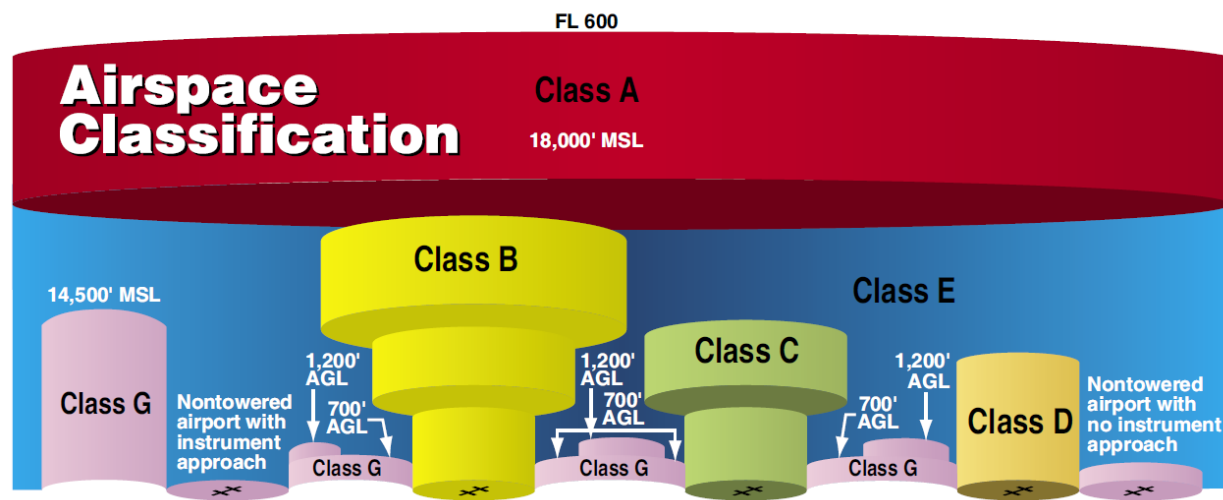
FL 600

Airspace Classification

Class A

18,000' MSL

Class B

Class E

14,500' MSL

Class G

Nontowered airport with instrument approach

1,200' AGL

700' AGL

Class G

1,200' AGL

700' AGL

Class G

Class C

700' AGL

1,200' AGL

Class G

Class D

Nontowered airport with no instrument approach